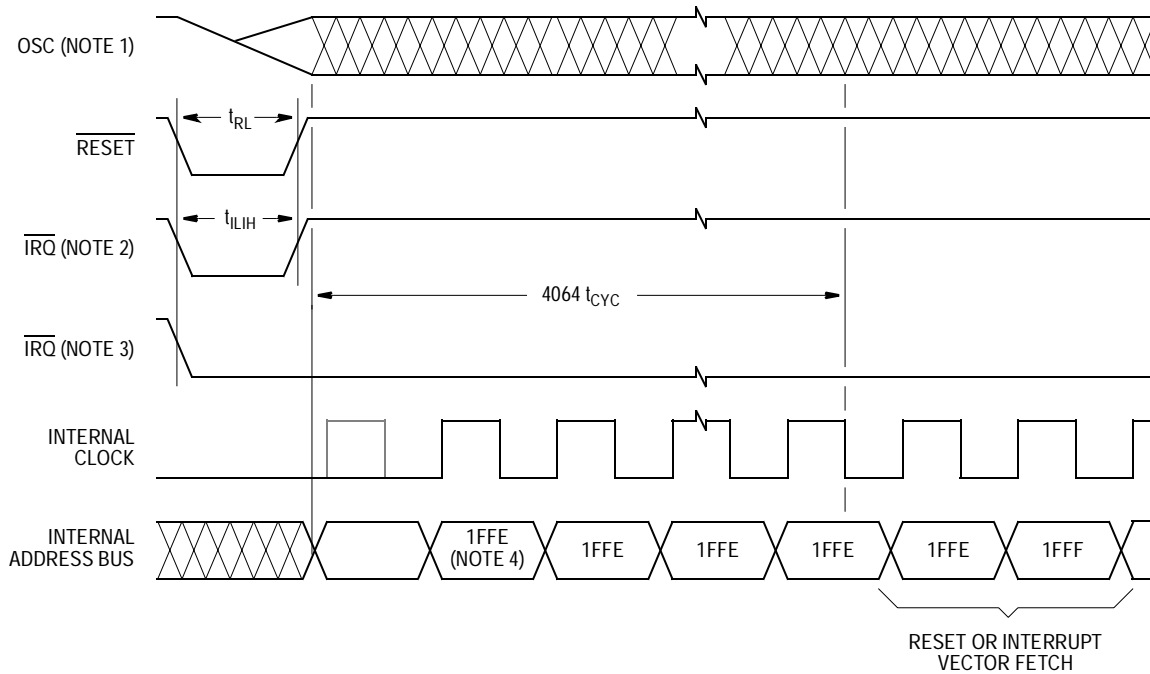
OSC (NOTE 1)

$\overline{\text{RESET}}$

$t_{RL}$

$\overline{\text{IRQ}}$ (NOTE 2)

$t_{ILIH}$

4064 $t_{CYC}$

$\overline{\text{IRQ}}$ (NOTE 3)

INTERNAL CLOCK

INTERNAL ADDRESS BUS

1FFE (NOTE 4)

1FFE

1FFE

1FFE

1FFE

1FFF

RESET OR INTERRUPT VECTOR FETCH